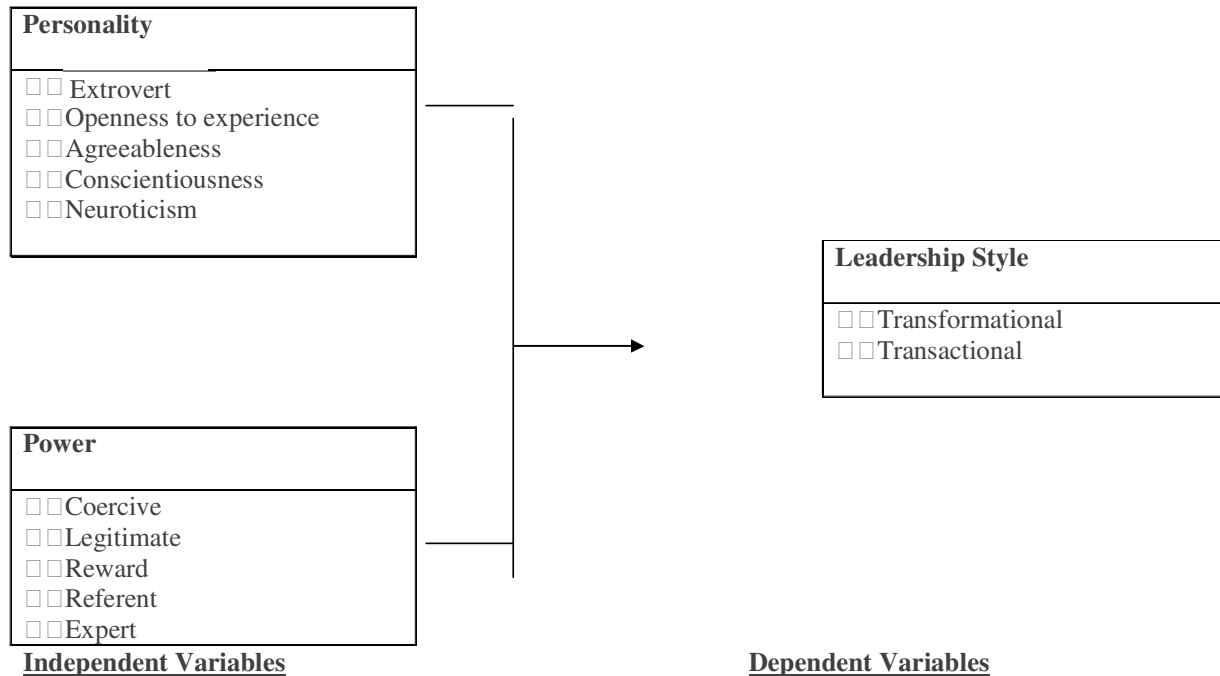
**Personality**

□□ Extrovert
□□Openness to experience
□□Agreeableness
□□Conscientiousness
□□Neuroticism

**Leadership Style**

□□Transformational
□□Transactional

**Power**

□□Coercive
□□Legitimate
□□Reward
□□Referent
□□Expert

**Independent Variables**

**Dependent Variables**